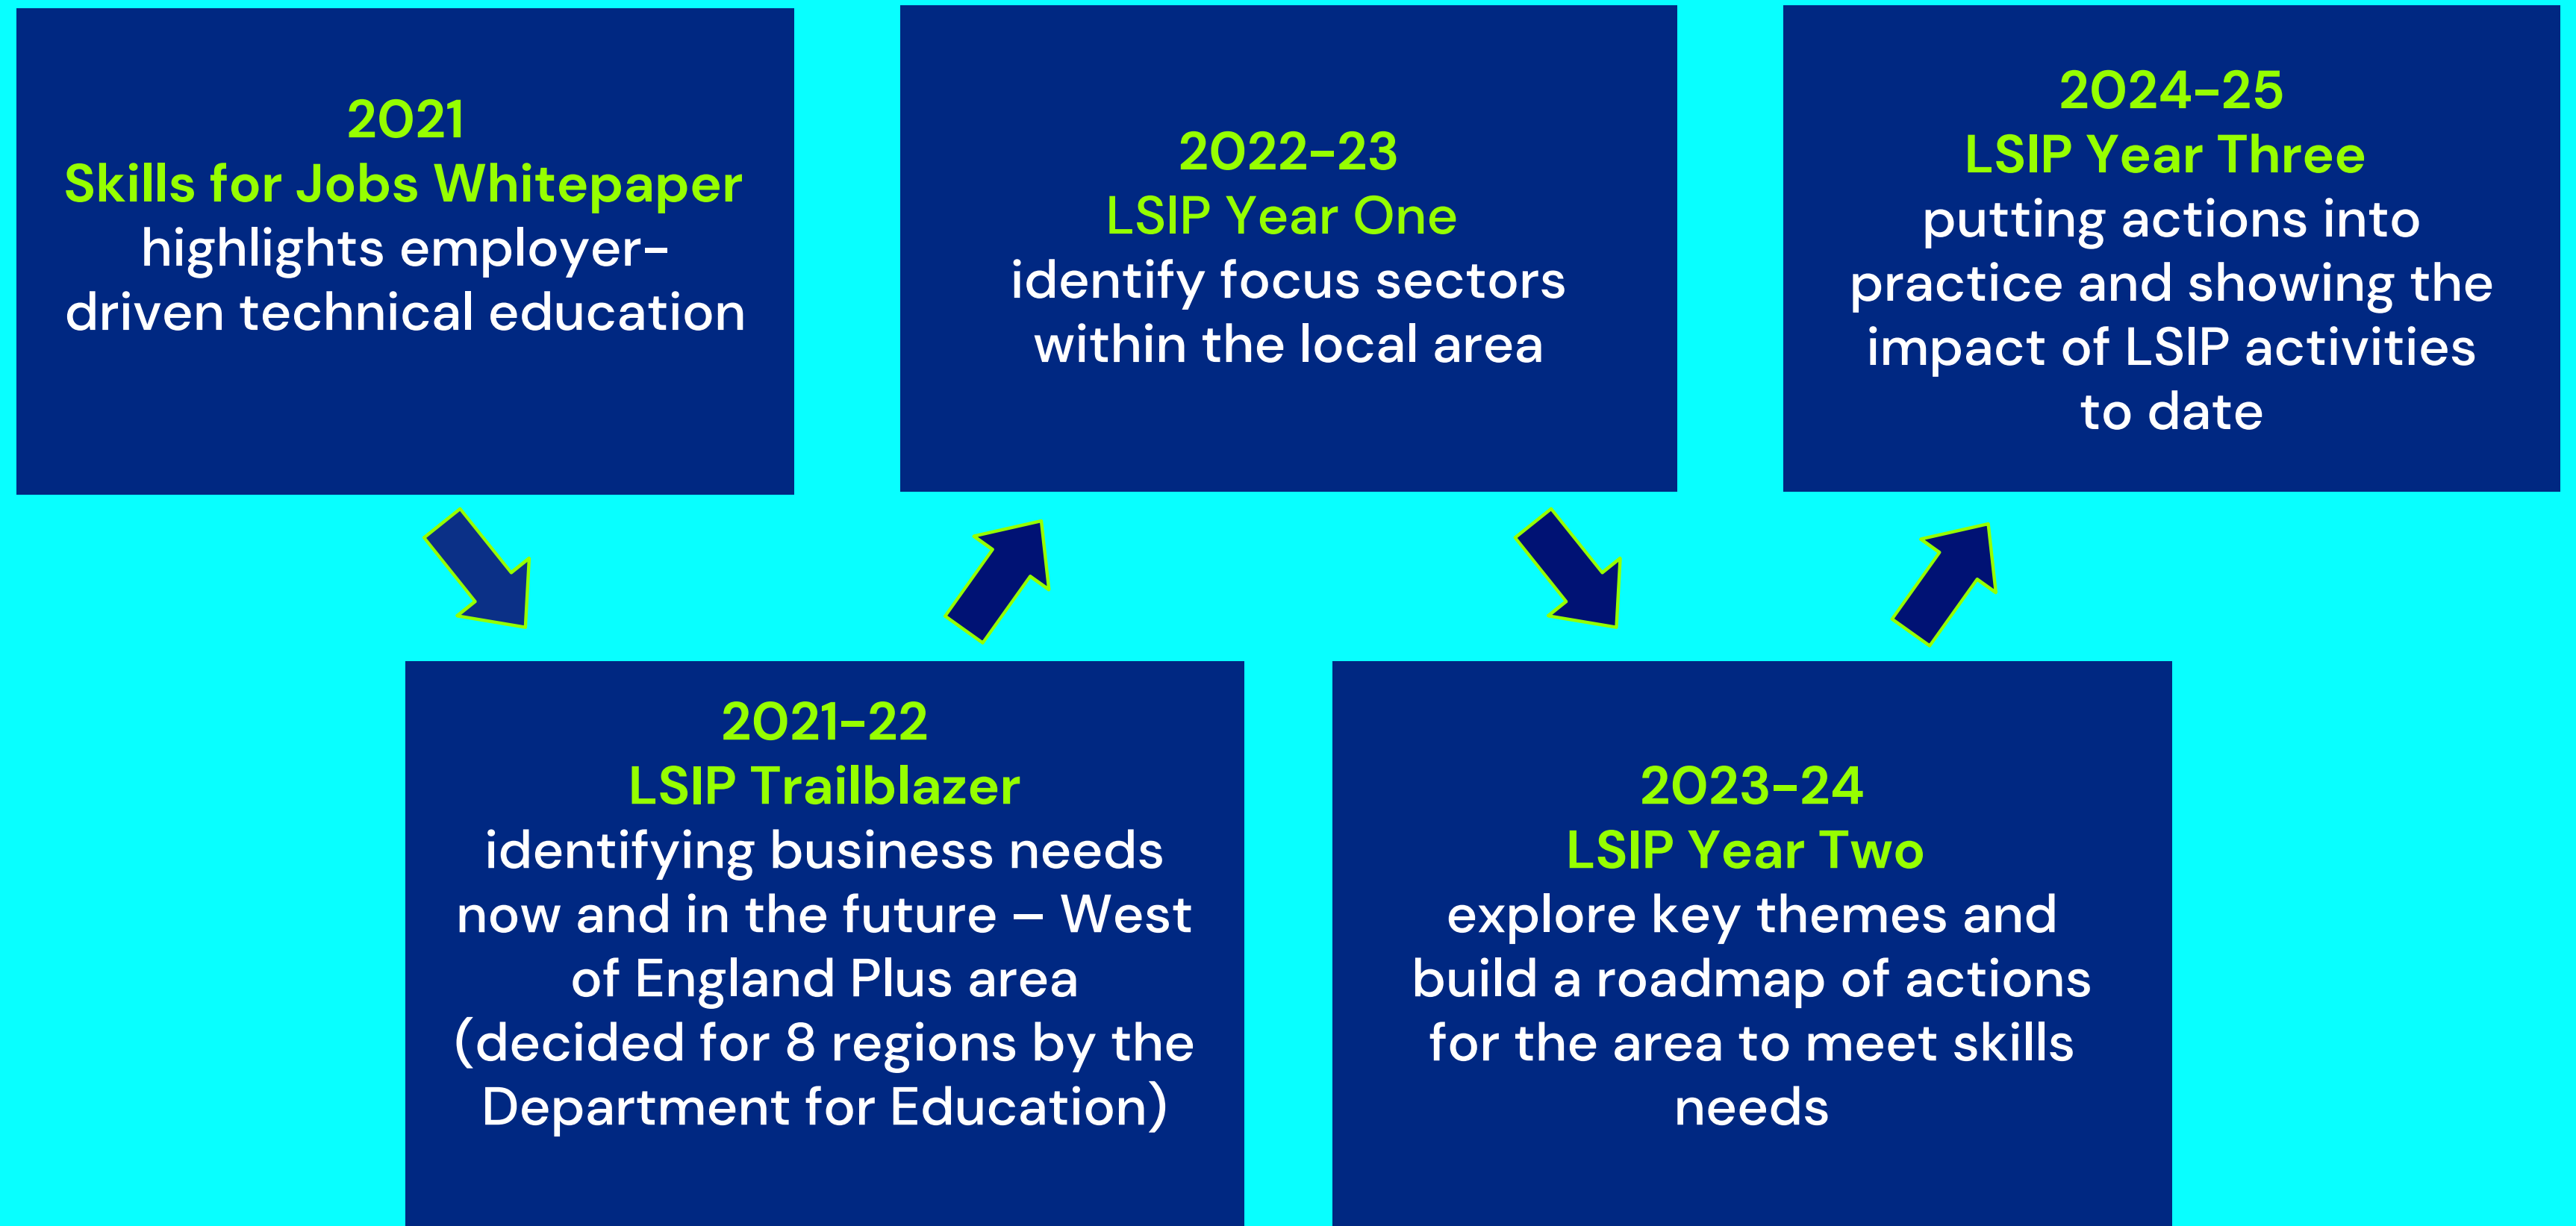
2021
Skills for Jobs Whitepaper
highlights employer-driven technical education

2021-22
LSIP Trailblazer
identifying business needs now and in the future – West of England Plus area (decided for 8 regions by the Department for Education)

2022-23
LSIP Year One
identify focus sectors within the local area

2023-24
LSIP Year Two
explore key themes and build a roadmap of actions for the area to meet skills needs

2024-25
LSIP Year Three
putting actions into practice and showing the impact of LSIP activities to date